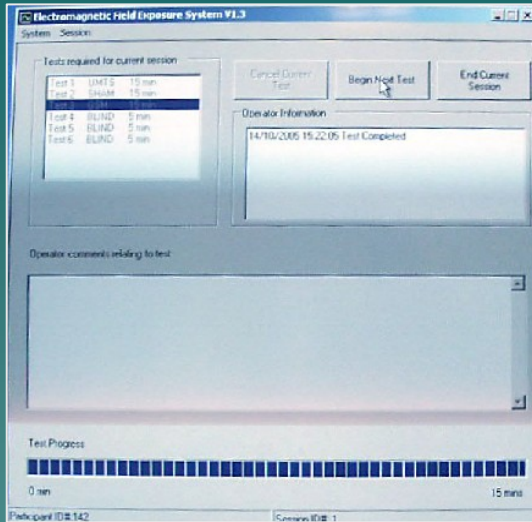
Electromagnetic Field Exposure System V1.3

System Session

Tests required for current session

Test 1 UMTS 15 min
Test 2 SHAM 15 min
Test 3 GSM 15 min
Test 4 BLIND 5 min
Test 5 BLIND 5 min
Test 6 BLIND 5 min

Cancel Current Test

Begin Next Test

End Current Session

Operator Information

14/10/2005 15:22:05 Test Completed

Operator comments relating to test

Test Progress

0 min

15 mins

Participant ID# 142

Session ID# 1